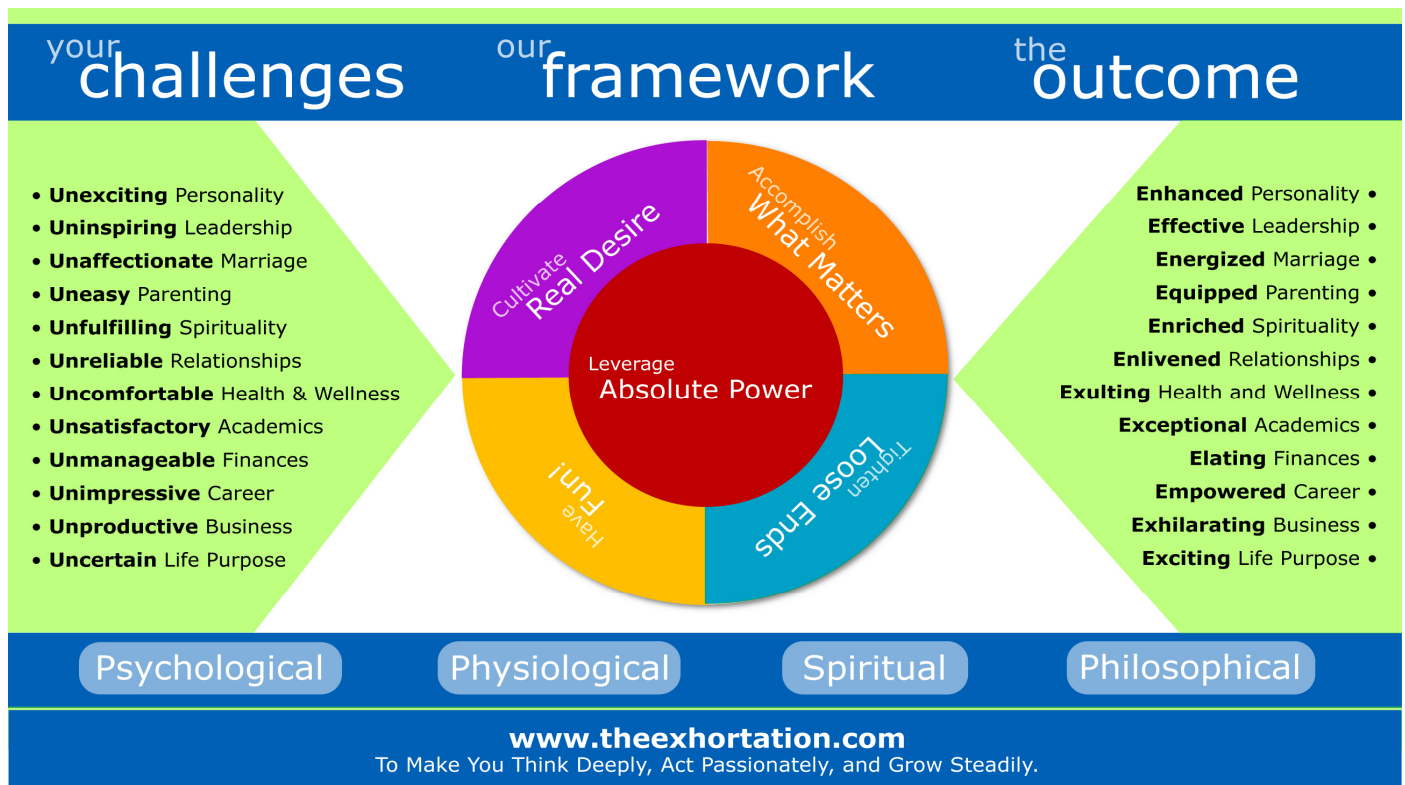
your challenges

our framework

the outcome

• **Unexciting** Personality
• **Uninspiring** Leadership
• **Unaffectionate** Marriage
• **Uneasy** Parenting
• **Unfulfilling** Spirituality
• **Unreliable** Relationships
• **Uncomfortable** Health & Wellness
• **Unsatisfactory** Academics
• **Unmanageable** Finances
• **Unimpressive** Career
• **Unproductive** Business
• **Uncertain** Life Purpose

Cultivate Real Desire

Accomplish What Matters

Leverage Absolute Power

Have Fun!

Tighten Loose Ends

**Enhanced** Personality •
**Effective** Leadership •
**Energized** Marriage •
**Equipped** Parenting •
**Enriched** Spirituality •
**Enlivened** Relationships •
**Exulting** Health and Wellness •
**Exceptional** Academics •
**Elating** Finances •
**Empowered** Career •
**Exhilarating** Business •
**Exciting** Life Purpose •

Psychological

Physiological

Spiritual

Philosophical

www.theexhortation.com
To Make You Think Deeply, Act Passionately, and Grow Steadily.